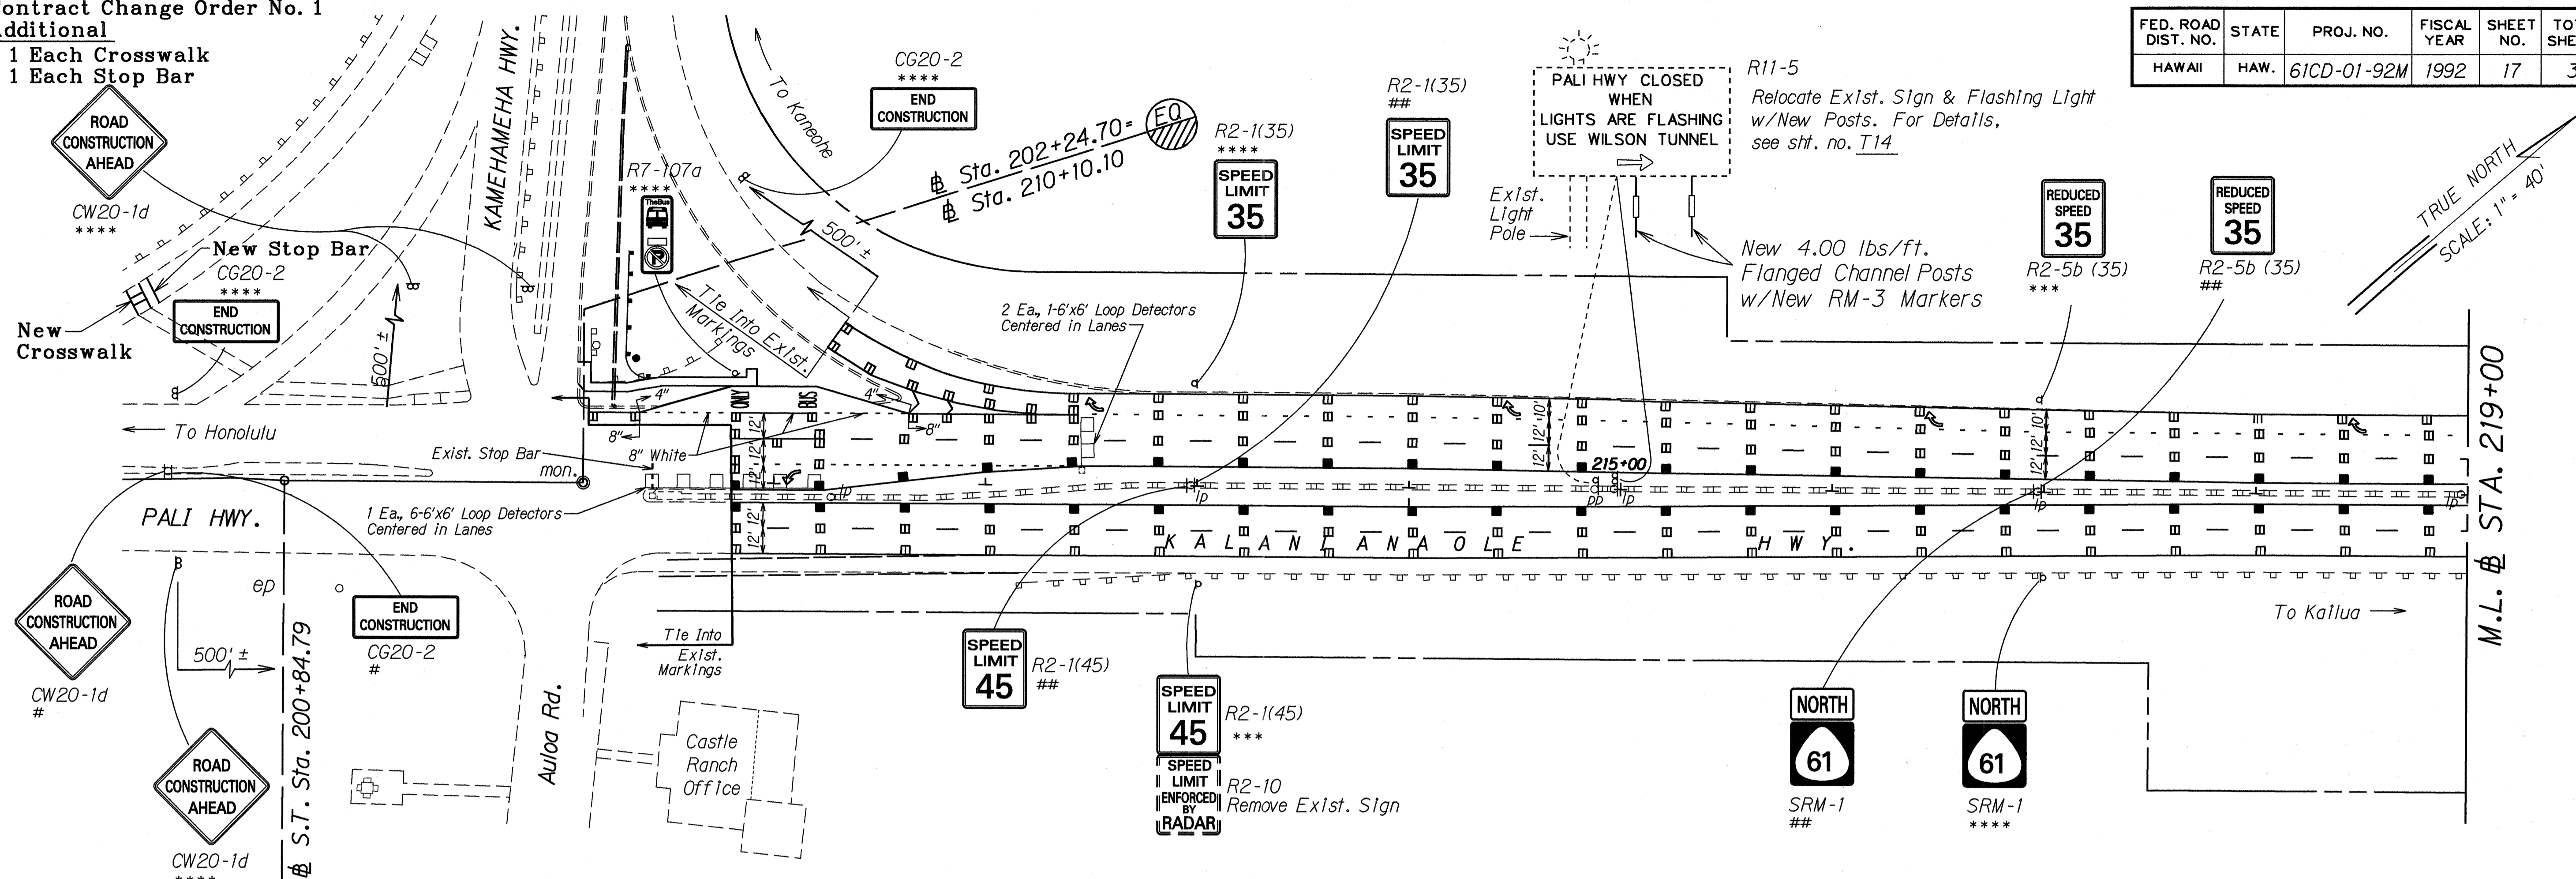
ontract Change Order No. 1
dditional
1 Each Crosswalk
1 Each Stop Bar

| FED. ROAD DIST. NO. | STATE | PROJ. NO. | FISCAL YEAR | SHEET NO. | TO SHE |
|---|---|---|---|---|---|
| HAWAII | HAW. | 61CD-01-92M | 1992 | 17 | 3 |

ROAD CONSTRUCTION AHEAD
CW20-1d
****

New Stop Bar
CG20-2
****
END CONSTRUCTION

New Crosswalk

500' ±

KAMEHAMEHA HWY.

To Kaneohe

CG20-2
****
END CONSTRUCTION

R7-107a
****
TheBus

$\mathcal{B}$ Sta. 202+24.70=
$\mathcal{B}$ Sta. 210+10.10
EQ

500' ±

Tie Into Exist. Markings

R2-1(35)
****
SPEED LIMIT 35

R2-1(35)
##
SPEED LIMIT 35

PALI HWY CLOSED WHEN LIGHTS ARE FLASHING USE WILSON TUNNEL

R11-5
Relocate Exist. Sign & Flashing Light w/New Posts. For Details, see sht. no. T14

Exist. Light Pole

New 4.00 lbs/ft. Flanged Channel Posts w/New RM-3 Markers

REDUCED SPEED 35
R2-5b (35)
***

REDUCED SPEED 35
R2-5b (35)
##

TRUE NORTH
SCALE: 1" = 40'

2 Ea., 1-6'x6' Loop Detectors Centered in Lanes

ONLY
BUS

4"
4"
8"
8"
8" White
12'
12'
12'
12'
10'
12'
10'
12'

Exist. Stop Bar
mon.

To Honolulu

PALI HWY.

1 Ea., 6-6'x6' Loop Detectors Centered in Lanes

ip
ip
pp
ip
ip
ip

215+00

KALANIANAOLE HWY.

M.L. $\mathcal{B}$ STA. 219+00

ep

END CONSTRUCTION
CG20-2
#

ROAD CONSTRUCTION AHEAD
CW20-1d
#

500' ±

ROAD CONSTRUCTION AHEAD
CW20-1d
****

$\mathcal{B}$ S.T. Sta. 200+84.79

Tie Into Exist. Markings

Auloa Rd.

Castle Ranch Office

SPEED LIMIT 45
R2-1(45)
##

SPEED LIMIT 45
R2-1(45)
***

SPEED LIMIT ENFORCED BY RADAR
R2-10
Remove Exist. Sign

To Kailua

NORTH
61
SRM-1
##

NORTH
61
SRM-1
****